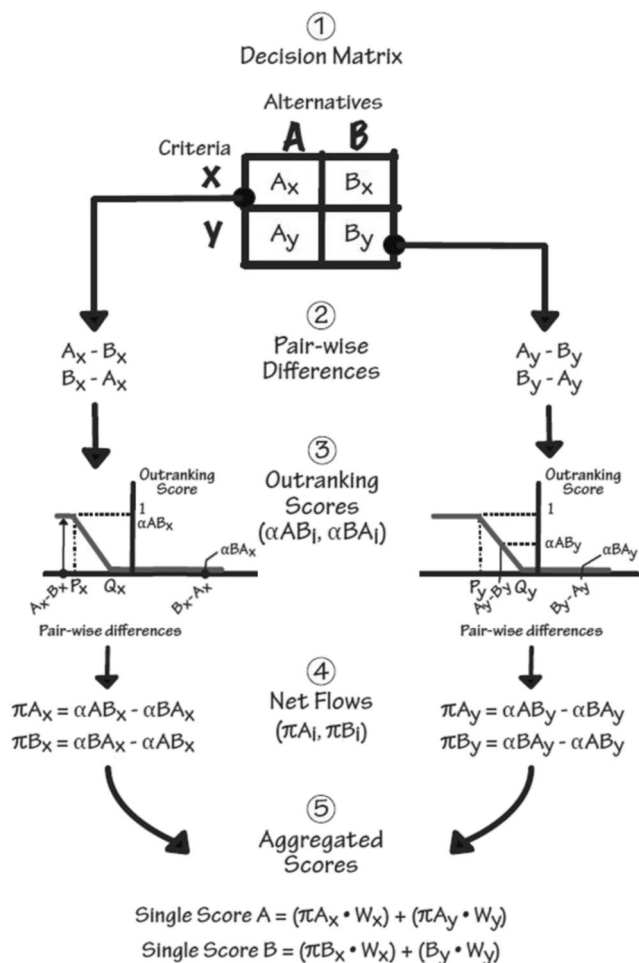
①
Decision Matrix

Alternatives

| Criteria | A | B |
|---|---|---|
| x | $A_x$ | $B_x$ |
| y | $A_y$ | $B_y$ |

$A_x - B_x$
$B_x - A_x$

②
Pair-wise
Differences

$A_y - B_y$
$B_y - A_y$

Outranking Score
1
$\alpha AB_x$
$\alpha BA_x$
$A_x - B_x$ $P_x$ $Q_x$ $B_x - A_x$
Pair-wise differences

③
Outranking
Scores
($\alpha AB_i$, $\alpha BA_i$)

Outranking Score
1
$\alpha AB_y$
$\alpha BA_y$
$P_y$ $A_y - B_y$ $Q_y$ $B_y - A_y$
Pair-wise differences

$\pi A_x = \alpha AB_x - \alpha BA_x$
$\pi B_x = \alpha BA_x - \alpha AB_x$

④
Net Flows
($\pi A_i$, $\pi B_i$)

$\pi A_y = \alpha AB_y - \alpha BA_y$
$\pi B_y = \alpha BA_y - \alpha AB_y$

⑤
Aggregated
Scores

Single Score A = $(\pi A_x \cdot W_x) + (\pi A_y \cdot W_y)$
Single Score B = $(\pi B_x \cdot W_x) + (B_y \cdot W_y)$